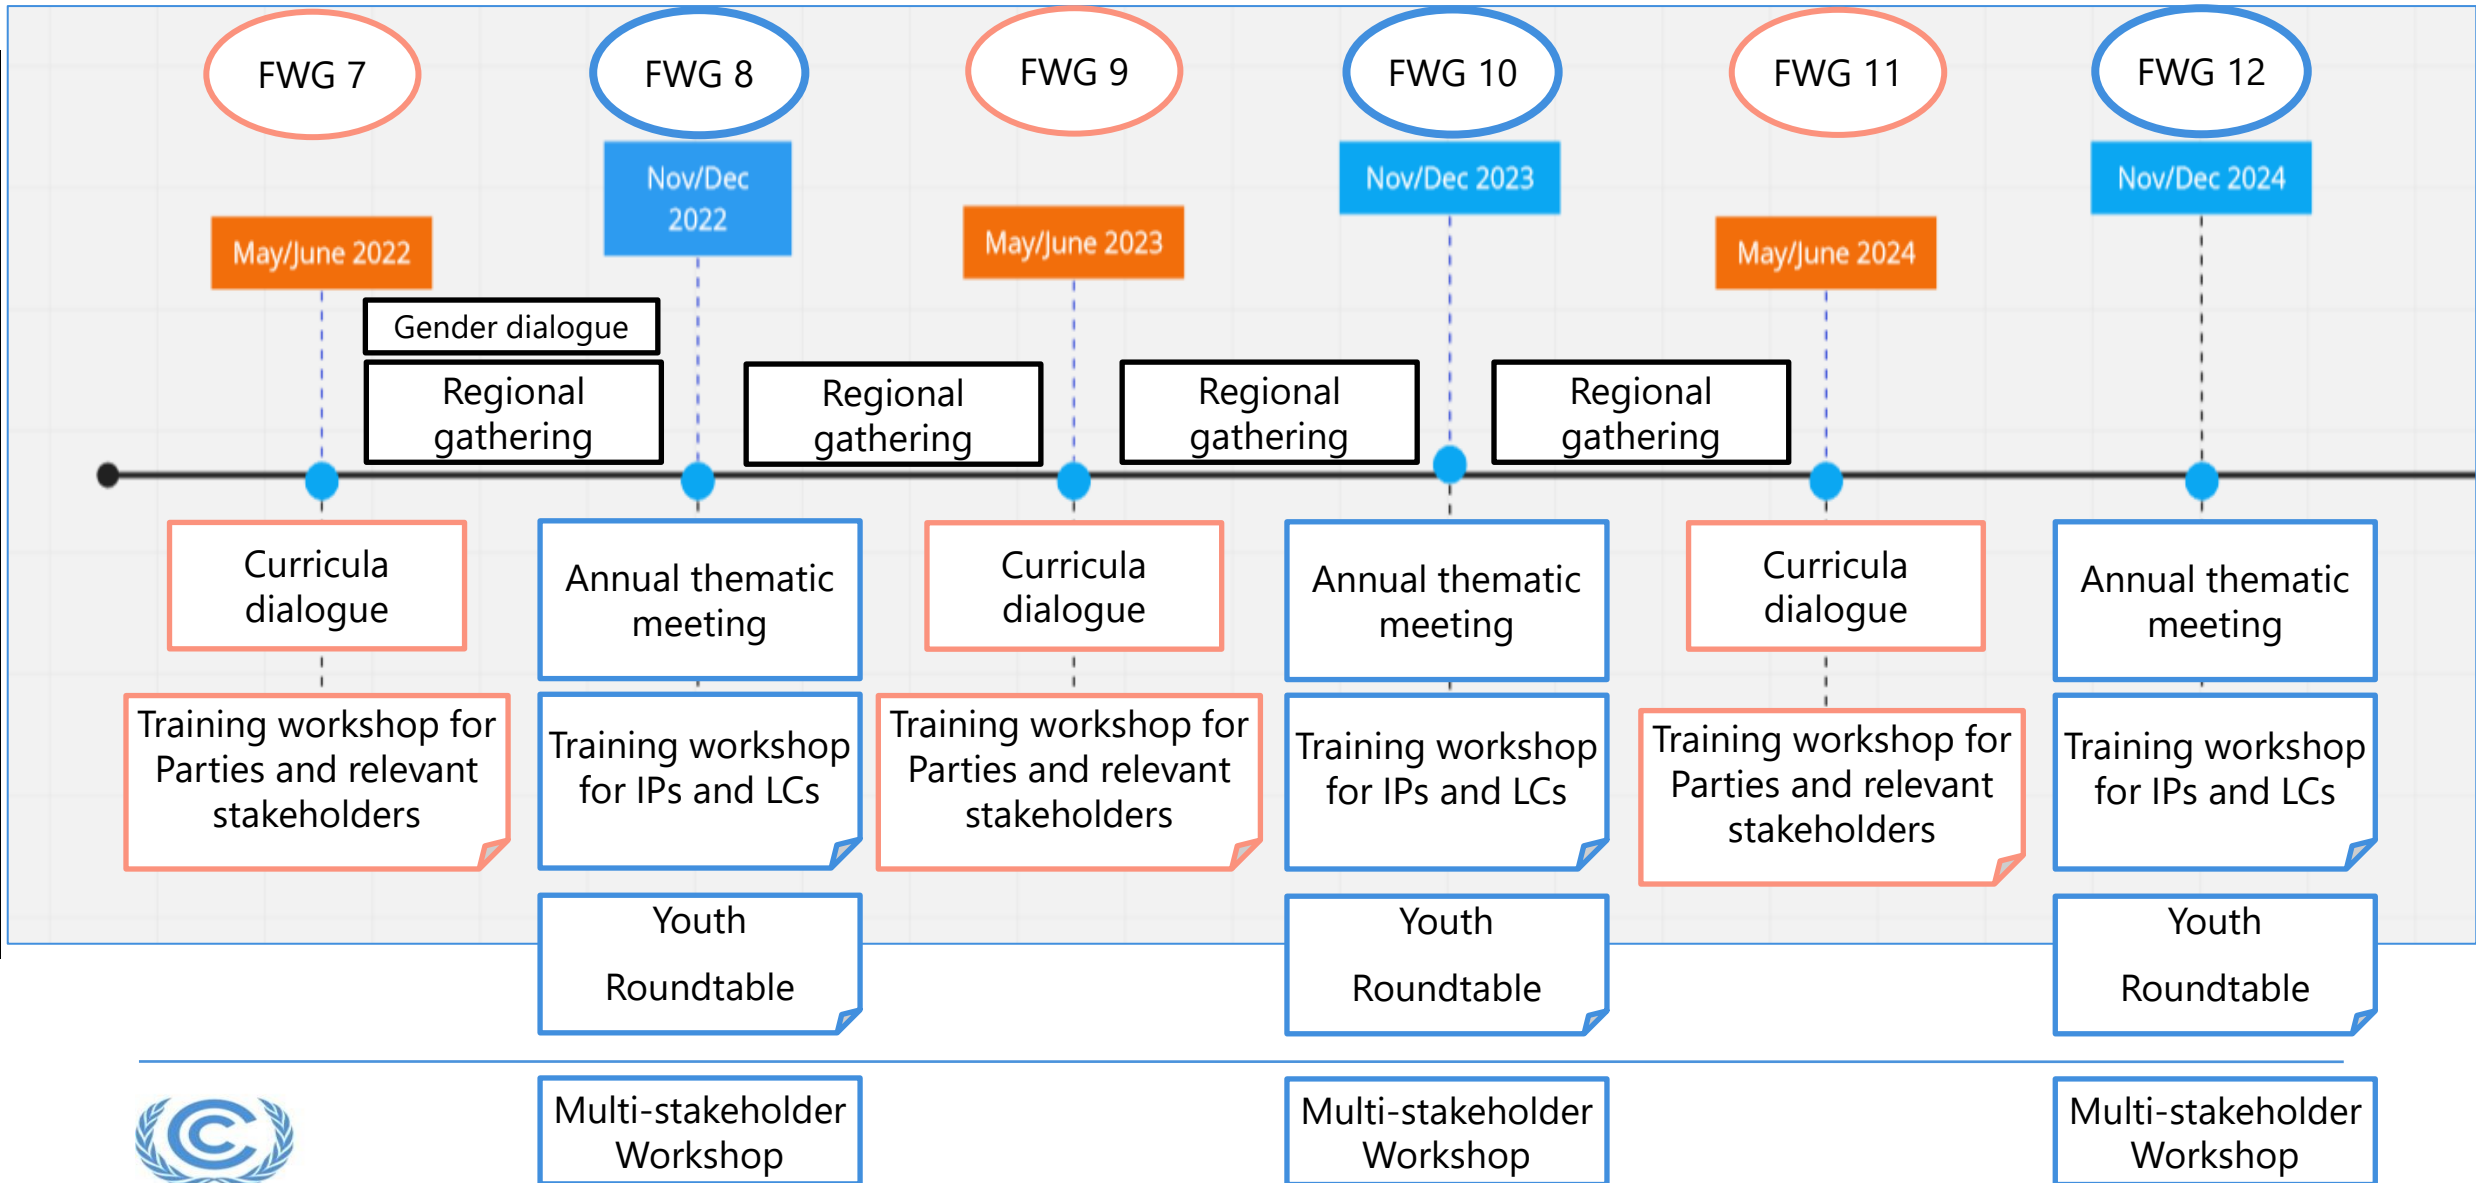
FWG 7

May/June 2022

Curricula dialogue

Training workshop for Parties and relevant stakeholders

Gender dialogue

Regional gathering

FWG 8

Nov/Dec 2022

Annual thematic meeting

Training workshop for IPs and LCs

Youth Roundtable

Multi-stakeholder Workshop

Regional gathering

FWG 9

May/June 2023

Curricula dialogue

Training workshop for Parties and relevant stakeholders

Regional gathering

FWG 10

Nov/Dec 2023

Annual thematic meeting

Training workshop for IPs and LCs

Youth Roundtable

Multi-stakeholder Workshop

Regional gathering

FWG 11

May/June 2024

Curricula dialogue

Training workshop for Parties and relevant stakeholders

FWG 12

Nov/Dec 2024

Annual thematic meeting

Training workshop for IPs and LCs

Youth Roundtable

Multi-stakeholder Workshop